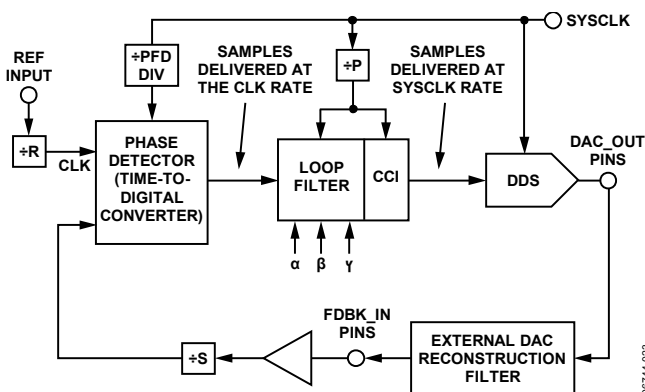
SYSCLK

REF INPUT

÷PFD DIV

SAMPLES DELIVERED AT THE CLK RATE

÷P

SAMPLES DELIVERED AT SYSCLK RATE

÷R

CLK

PHASE DETECTOR (TIME-TO-DIGITAL CONVERTER)

LOOP FILTER

CCI

DDS

DAC_OUT PINS

α β γ

FDBK_IN PINS

÷S

EXTERNAL DAC RECONSTRUCTION FILTER

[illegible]